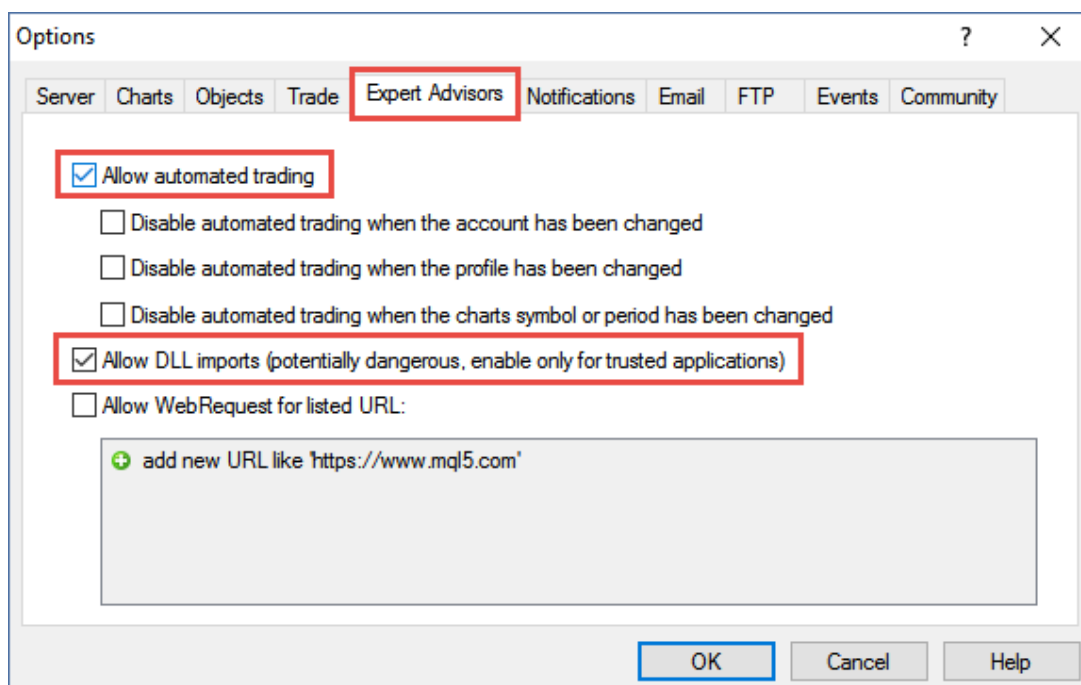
Options ? ×

Server Charts Objects Trade Expert Advisors Notifications Email FTP Events Community

Allow automated trading

Disable automated trading when the account has been changed

Disable automated trading when the profile has been changed

Disable automated trading when the charts symbol or period has been changed

Allow DLL imports (potentially dangerous, enable only for trusted applications)

Allow WebRequest for listed URL:

add new URL like 'https://www.mql5.com'

OK Cancel Help